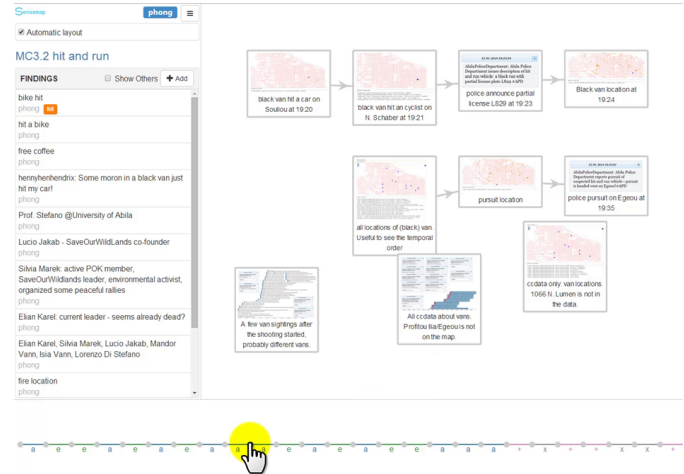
Sensemap phong

Automatic layout

MC3.2 hit and run

FINDINGS Show Others + Add

bike hit
phong hit

hit a bike
phong

free coffee
phong

hennyhenhendrix: Some moron in a black van just hit my car!
phong

Prof. Stefano @University of Abila
phong

Lucio Jakab - SaveOurWildLands co-founder
phong

Silvia Marek: active POK member, SaveOurWildlands leader, environmental activist, organized some peaceful rallies
phong

Elian Karel: current leader - seems already dead?
phong

Elian Karel, Silvia Marek, Lucio Jakab, Mandor Vann, Isia Vann, Lorenzo Di Stefano
phong

fire location
phong

black van hit a car on Souliou at 19:20

black van hit an cyclist on N. Schaber at 19:21

police announce partial license L829 at 19:23

Black van location at 19:24

all locations of (black) van. Useful to see the temporal order

pursuit location

police pursuit on Egeou at 19:35

ccdata only: van locations. 1066 N. Lumen is not in the data.

All ccdata about vans. Profitou Ilia/Egeou is not on the map.

A few van sightings after the shooting started, probably different vans.

a e e a e e a a e e a e a e a + x + + x x +